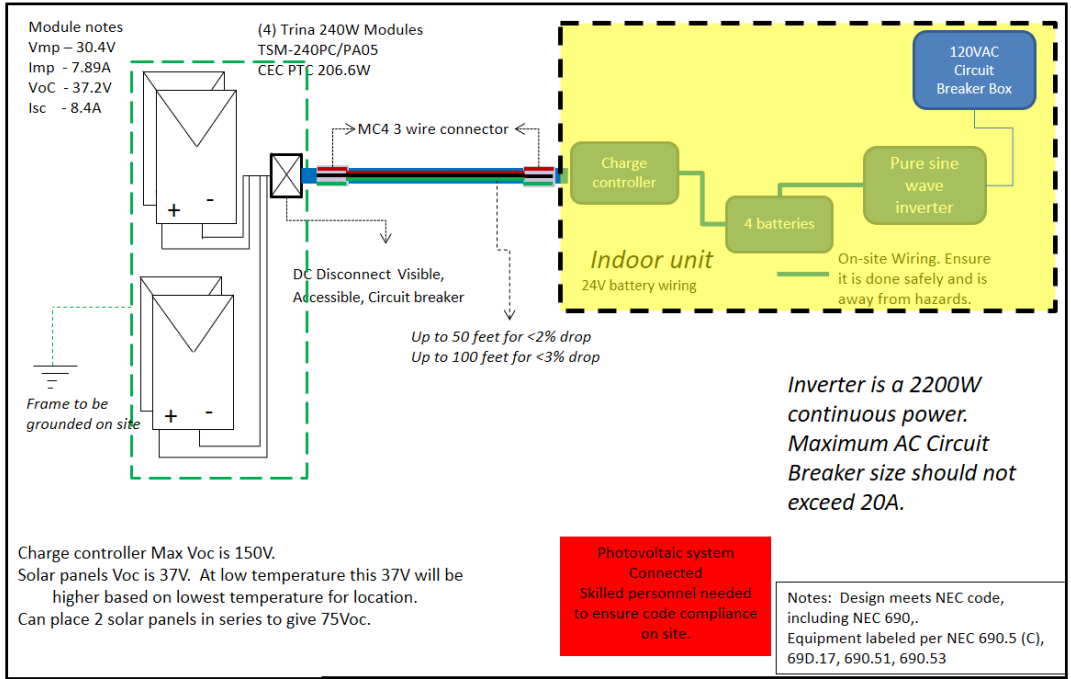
Module notes
Vmp – 30.4V
Imp - 7.89A
VoC - 37.2V
Isc - 8.4A

(4) Trina 240W Modules
TSM-240PC/PA05
CEC PTC 206.6W

MC4 3 wire connector

120VAC Circuit Breaker Box

Charge controller

Pure sine wave inverter

4 batteries

Indoor unit
24V battery wiring

On-site Wiring. Ensure it is done safely and is away from hazards.

+ -

DC Disconnect Visible, Accessible, Circuit breaker

Up to 50 feet for <2% drop
Up to 100 feet for <3% drop

Frame to be grounded on site

+ -

Inverter is a 2200W continuous power. Maximum AC Circuit Breaker size should not exceed 20A.

Charge controller Max Voc is 150V.
Solar panels Voc is 37V. At low temperature this 37V will be higher based on lowest temperature for location.
Can place 2 solar panels in series to give 75Voc.

Photovoltaic system Connected
Skilled personnel needed to ensure code compliance on site.

Notes: Design meets NEC code, including NEC 690,.
Equipment labeled per NEC 690.5 (C), 69D.17, 690.51, 690.53